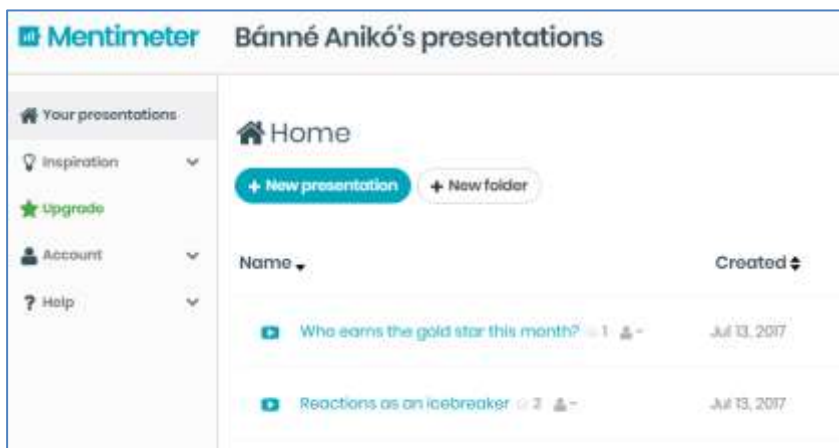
Mentimeter Bánné Anikó's presentations

Your presentations
Inspiration
Upgrade
Account
Help

Home

+ New presentation
+ New folder

| Name | Created |
|---|---|
| Who earns the gold star this month? 1 - | Jul 13, 2017 |
| Reactions as an icebreaker 2 - | Jul 13, 2017 |